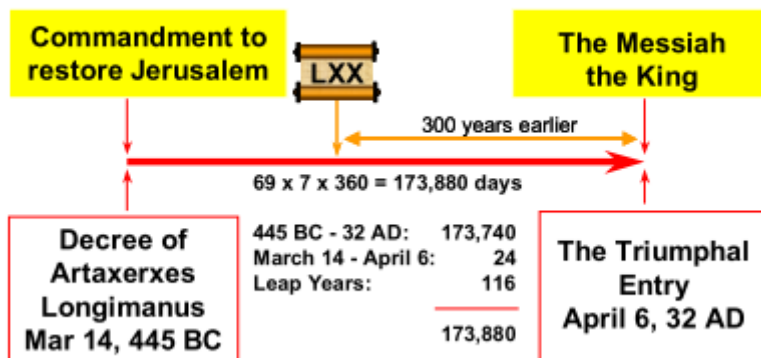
Commandment to restore Jerusalem

LXX

The Messiah the King

300 years earlier

$69 \times 7 \times 360 = 173,880$ days

Decree of Artaxerxes Longimanus Mar 14, 445 BC

| | |
|---|---|
| 445 BC - 32 AD: | 173,740 |
| March 14 - April 6: | 24 |
| Leap Years: | 116 |
| | 173,880 |

The Triumphal Entry April 6, 32 AD